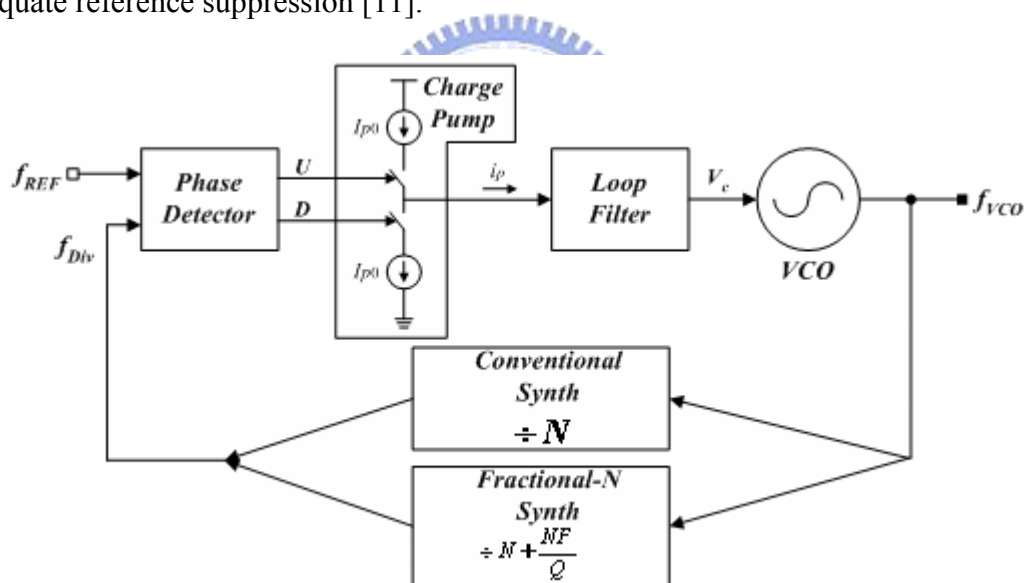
quate reference suppression [11].

$f_{REF}$

Phase Detector

U

D

$f_{Div}$

Charge Pump

$I_{p0}$

$I_{p0}$

$i_p$

Loop Filter

$V_c$

VCO

$f_{VCO}$

Conventional Synth

$\div N$

Fractional-N Synth

$\div N + \frac{NF}{Q}$